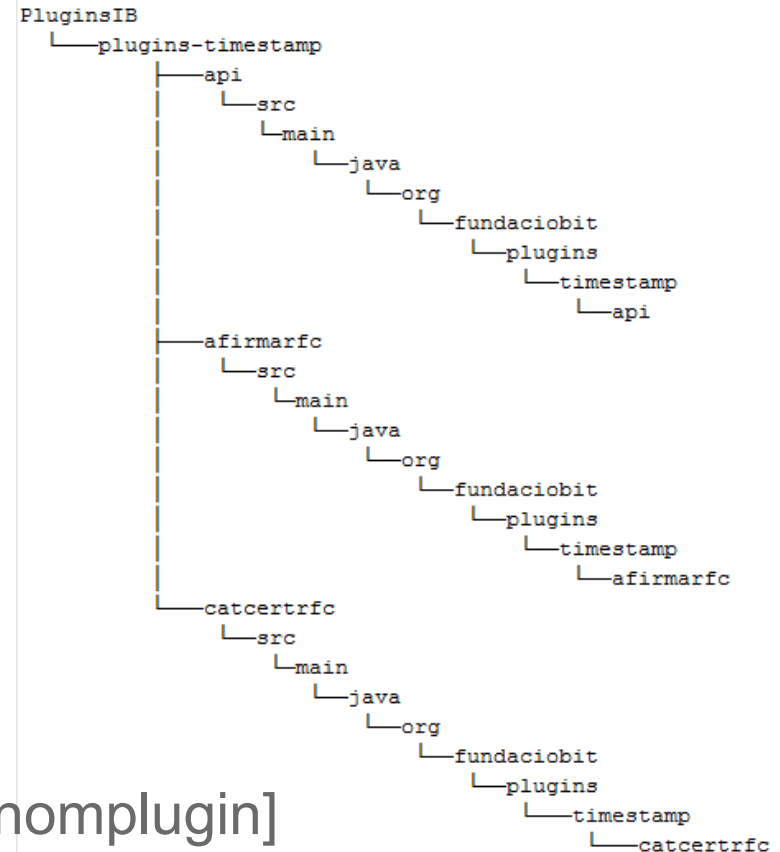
PluginsIB
└──plugins-timestamp
├──api
│ └──src
│ └──main
│ └──java
│ └──org
│ └──fundaciobit
│ └──plugins
│ └──timestamp
│ └──api
├──afirmarfc
│ └──src
│ └──main
│ └──java
│ └──org
│ └──fundaciobit
│ └──plugins
│ └──timestamp
│ └──afirmarfc
└──catcertrfc
└──src
└──main
└──java
└──org
└──fundaciobit
└──plugins
└──timestamp
└──catcertrfc

nomplugin]